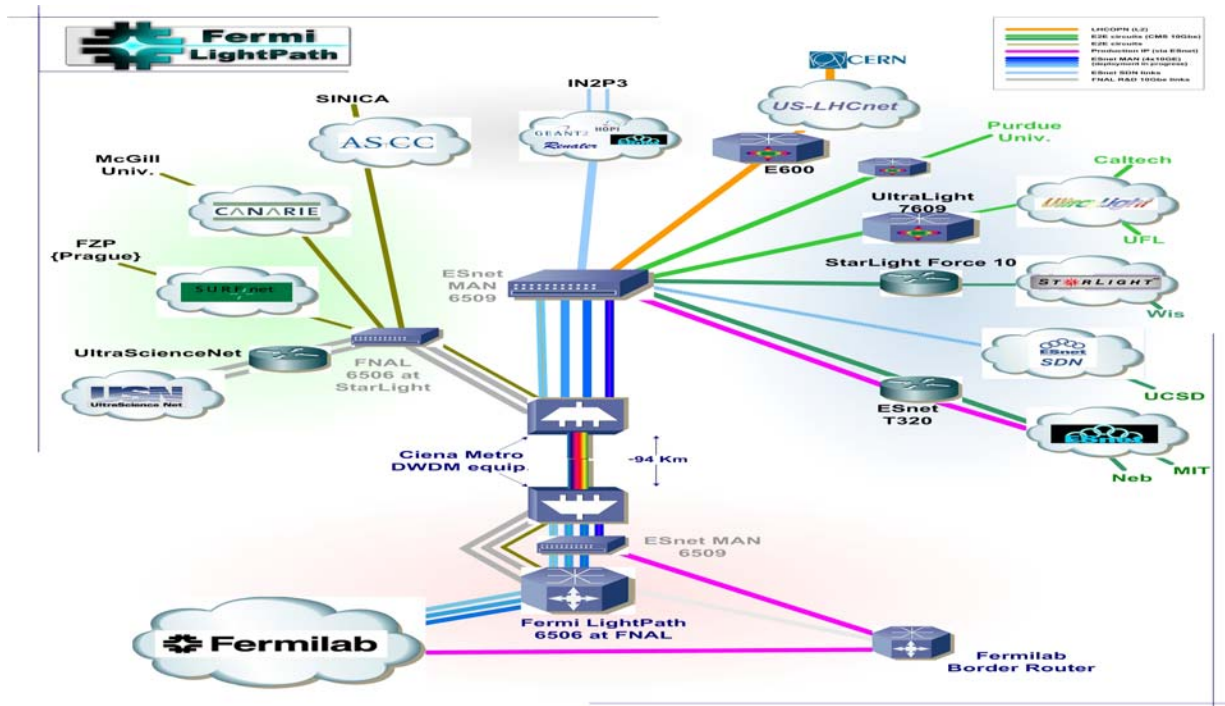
Fermi LightPath

LHCOPN (L2)
E2E circuits (CMS 10Gbs)
E2E circuits
Production IP (via ESnet)
ESnet MAN (4x10GE) (deployment in progress)
ESnet SDN links
FNAL R&D 10Gbs links

CERN
US-LHCnet
IN2P3
GEANT2
HOPI
Renater
SINICA
ASCC
McGill Univ.
CANARIE
FZP {Prague}
SURFnet
UltraScienceNet
USN
UltraScience Net
FNAL 6506 at StarLight
ESnet MAN 6509
E600
Purdue Univ.
Caltech
UltraLight 7609
UltraLight
UFL
StarLight Force 10
STARLIGHT
Wis
ESnet SDN
UCSD
ESnet T320
ESnet
MIT
Neb
Ciena Metro DWDM equip.
~94 Km
ESnet MAN 6509
Fermilab
Fermi LightPath 6506 at FNAL
Fermilab Border Router